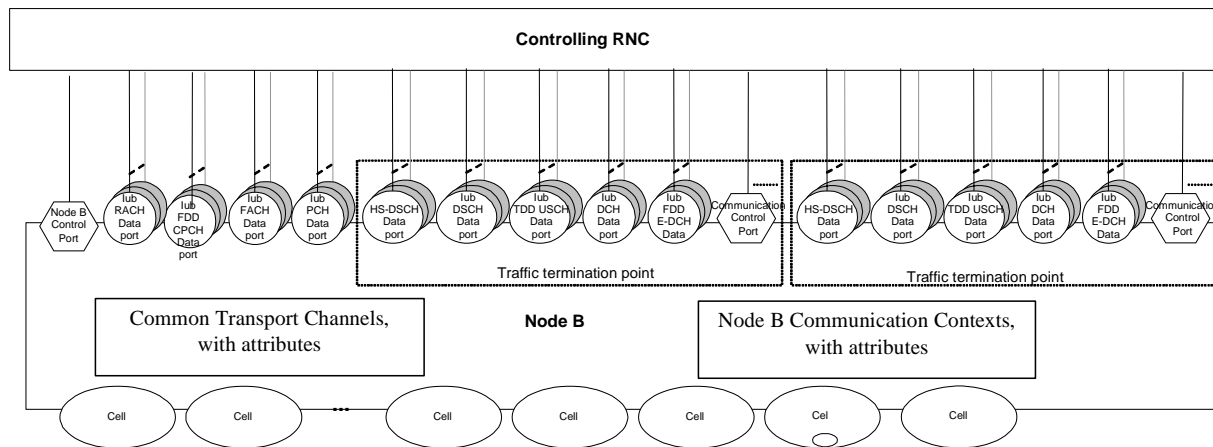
Controlling RNC

Node B Control Port

Iub RACH Data port

Iub FDD CPCH Data port

Iub FACH Data port

Iub PCH Data port

Iub HS-DSCH Data port

Iub DSCH Data port

Iub TDD USCH Data port

Iub DCH Data port

Iub FDD E-DCH Data

Communication Control Port

Traffic termination point

Iub HS-DSCH Data port

Iub DSCH Data port

Iub TDD USCH Data port

Iub DCH Data port

Iub FDD E-DCH Data

Communication Control Port

Traffic termination point

Common Transport Channels, with attributes

Node B

Node B Communication Contexts, with attributes

Cell

Cell

Cell

Cell

Cell

Cel

Cell